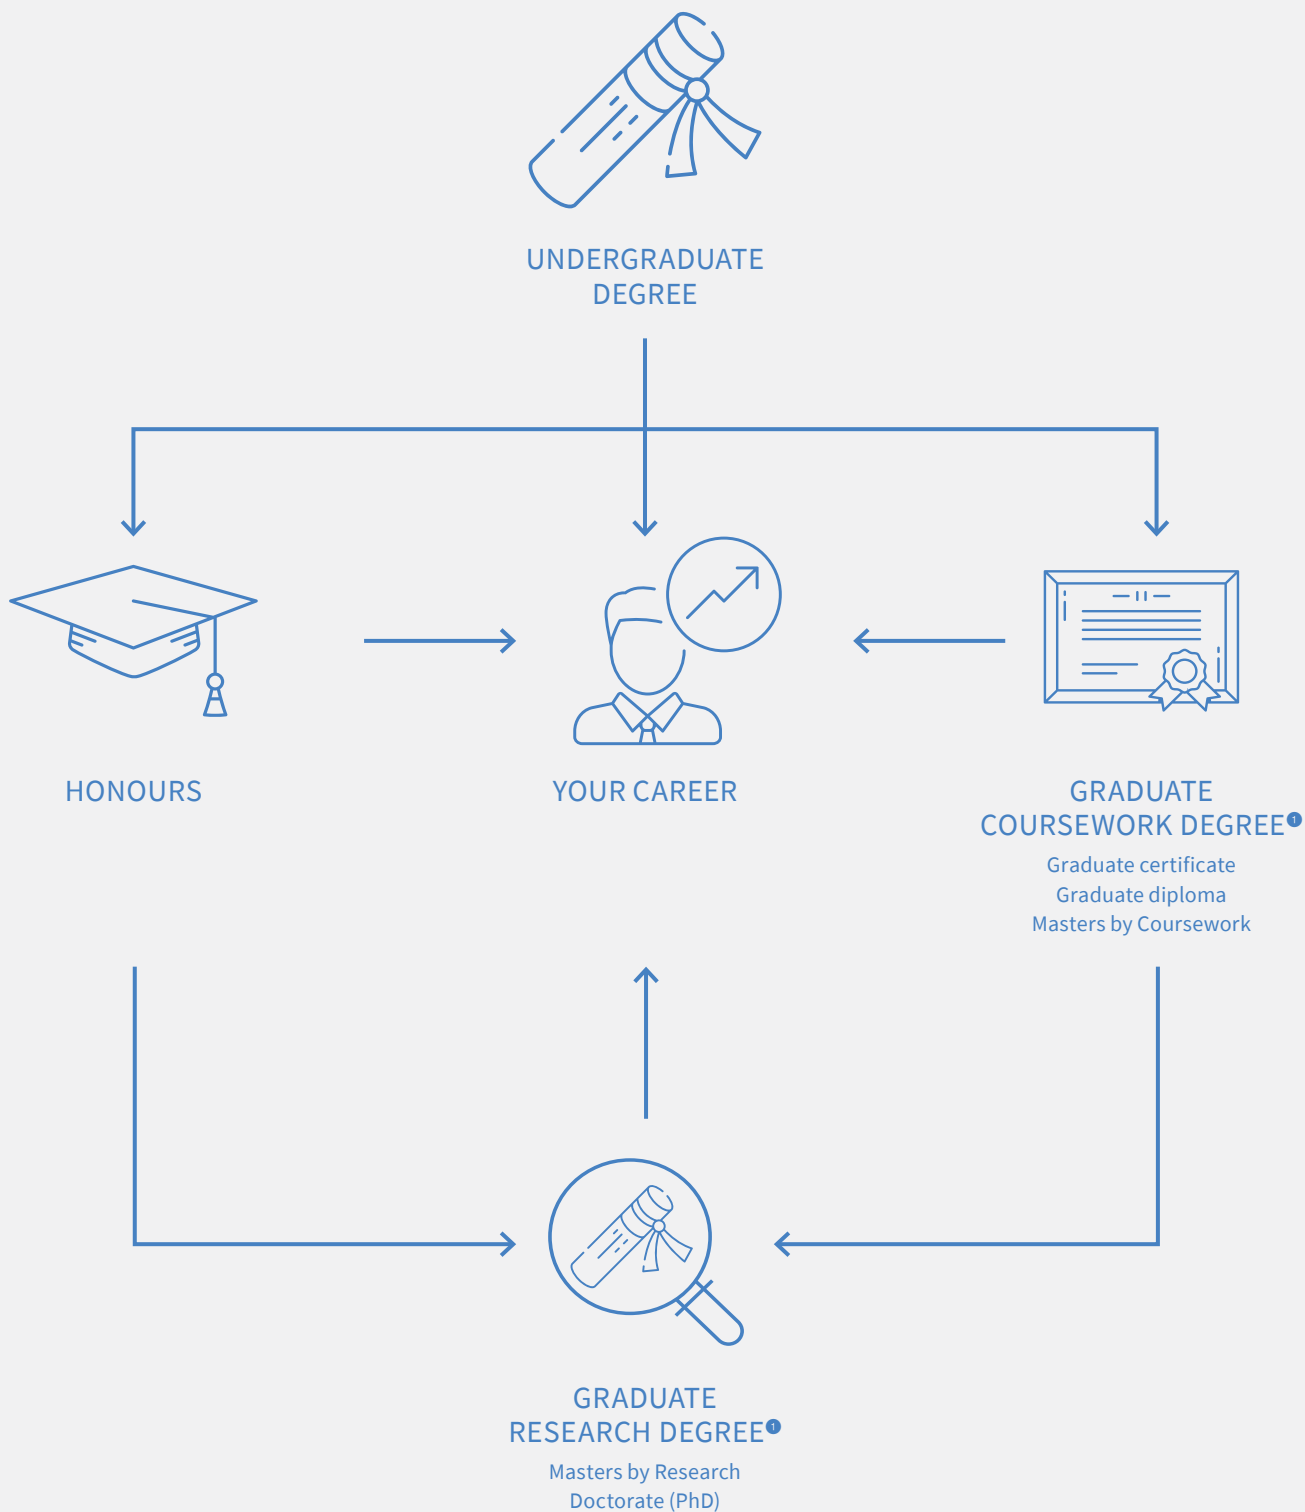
UNDERGRADUATE DEGREE

HONOURS

YOUR CAREER

GRADUATE COURSEWORK DEGREE$^{1}$

Graduate certificate
Graduate diploma
Masters by Coursework

GRADUATE RESEARCH DEGREE$^{1}$

Masters by Research
Doctorate (PhD)